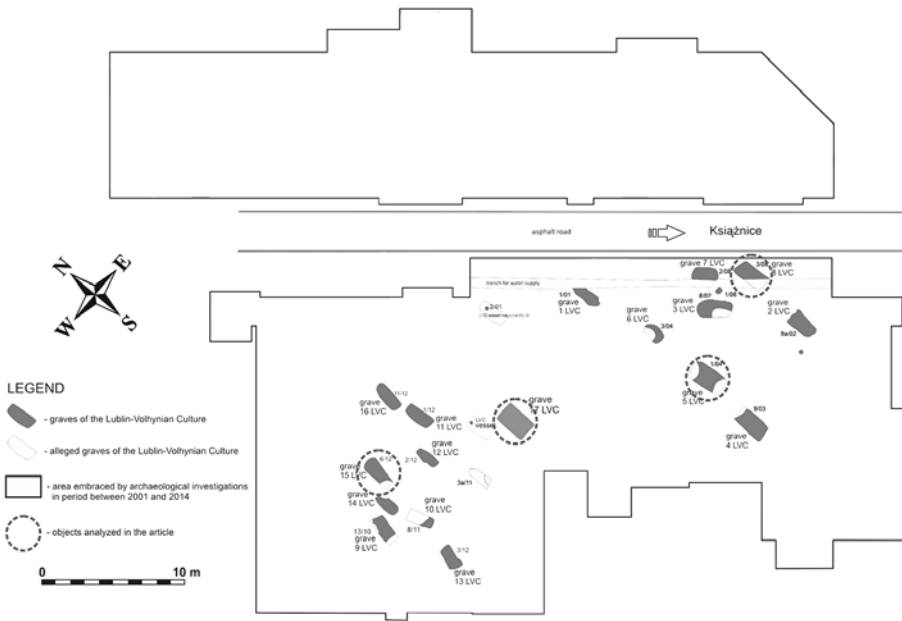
asphalt road

Książnice

N
E
W
S

trench for water supply

grave 7 LVC
3/08 grave 8 LVC
2/08
1/08
8/07
grave 3 LVC
grave 2 LVC
9a/02
1/01 grave 1 LVC
grave 6 LVC
3/04
2/01
LVC vessel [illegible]
1/04
grave 5 LVC
9/03
grave 4 LVC

LEGEND
- graves of the Lublin-Volhynian Culture
- alleged graves of the Lublin-Volhynian Culture
- area embraced by archaeological investigations in period between 2001 and 2014
- objects analyzed in the article

11/12
grave 16 LVC
1/12
grave 11 LVC
LVC vessel
grave 17 LVC
2/12
grave 12 LVC
6/12
grave 15 LVC
3a/11
grave 14 LVC
grave 10 LVC
13/10
grave 9 LVC
8/11
3/12
grave 13 LVC

0
10 m